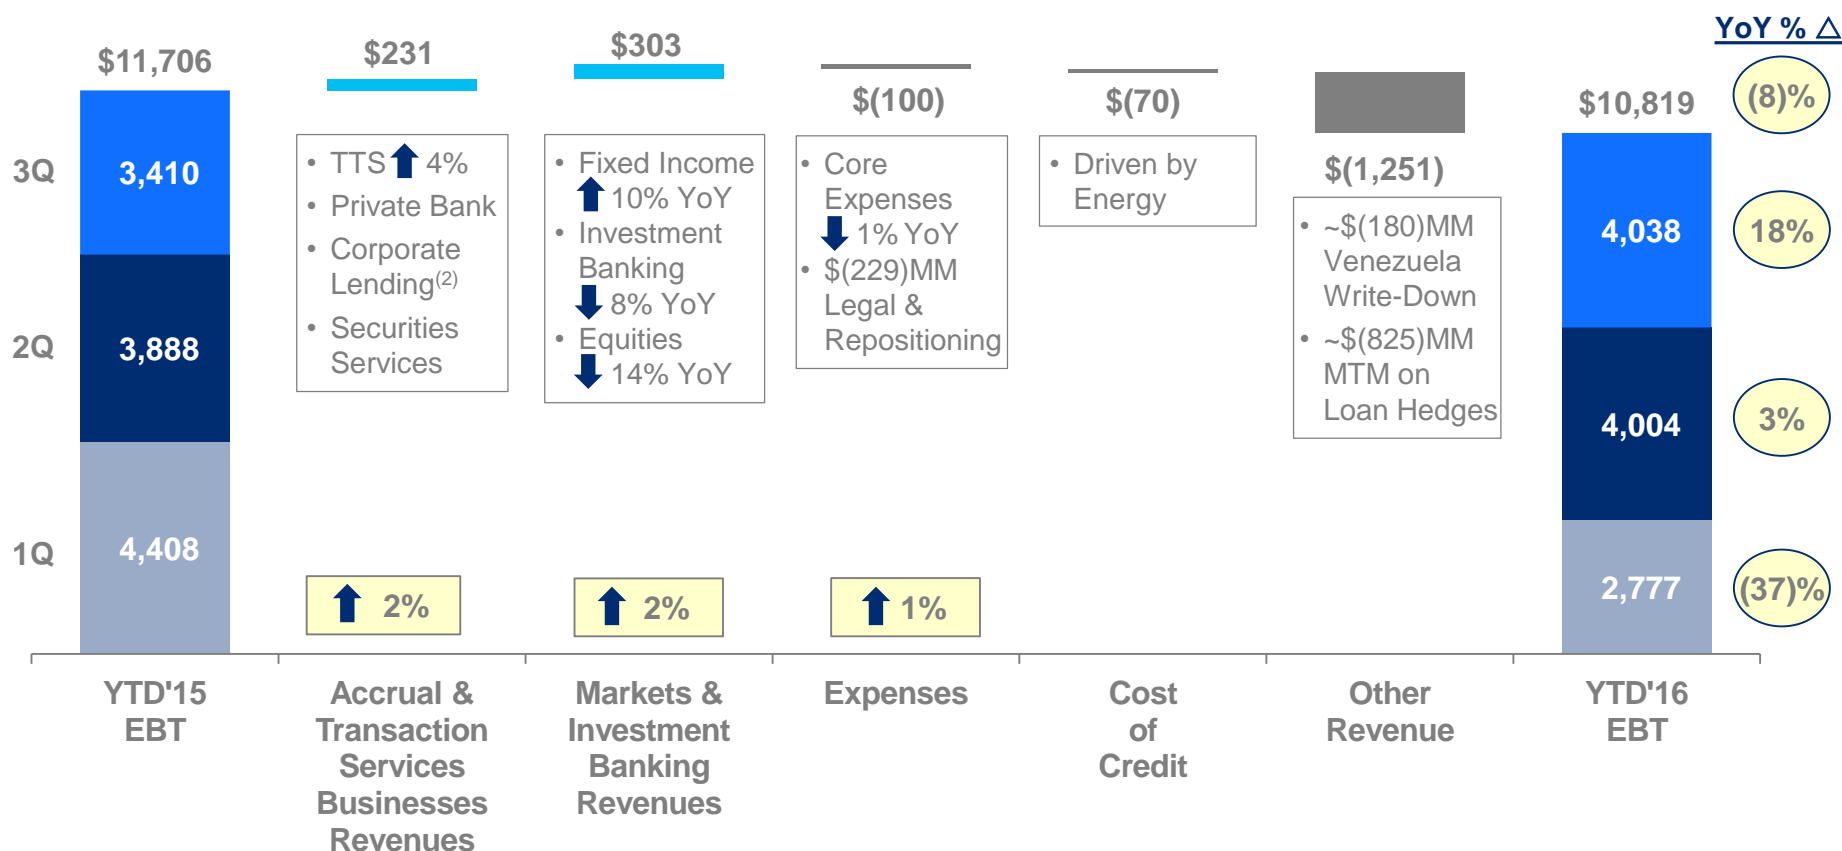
YoY % △

$11,706

3Q
3,410

2Q
3,888

1Q
4,408

$231

• TTS ⬆ 4%
• Private Bank
• Corporate Lending$^{(2)}$
• Securities Services

⬆ 2%

$303

• Fixed Income ⬆ 10% YoY
• Investment Banking ⬇ 8% YoY
• Equities ⬇ 14% YoY

⬆ 2%

$(100)

• Core Expenses ⬇ 1% YoY
• $(229)MM Legal & Repositioning

⬆ 1%

$(70)

• Driven by Energy

$(1,251)

• ~$(180)MM Venezuela Write-Down
• ~$(825)MM MTM on Loan Hedges

$10,819
4,038
4,004
2,777

(8)%
18%
3%
(37)%

YTD'15 EBT

Accrual & Transaction Services Businesses Revenues

Markets & Investment Banking Revenues

Expenses

Cost of Credit

Other Revenue

YTD'16 EBT